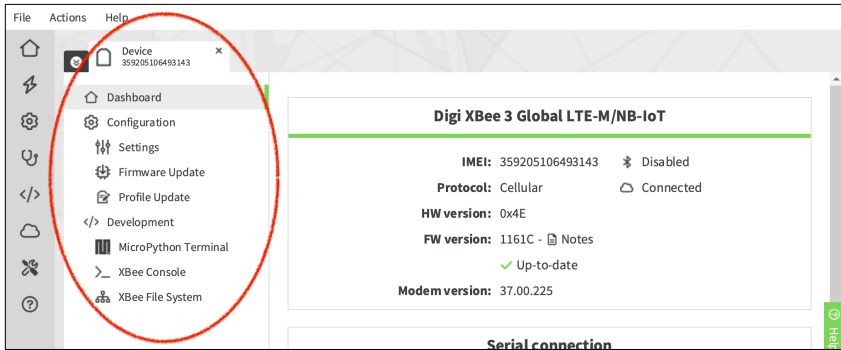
File Actions Help

Device
359205106493143
×

Dashboard
Configuration
Settings
Firmware Update
Profile Update
Development
MicroPython Terminal
XBee Console
XBee File System

Digi XBee 3 Global LTE-M/NB-IoT

IMEI: 359205106493143
Disabled
Protocol: Cellular
Connected
HW version: 0x4E
FW version: 1161C - Notes
Up-to-date
Modem version: 37.00.225

Serial connection

Help